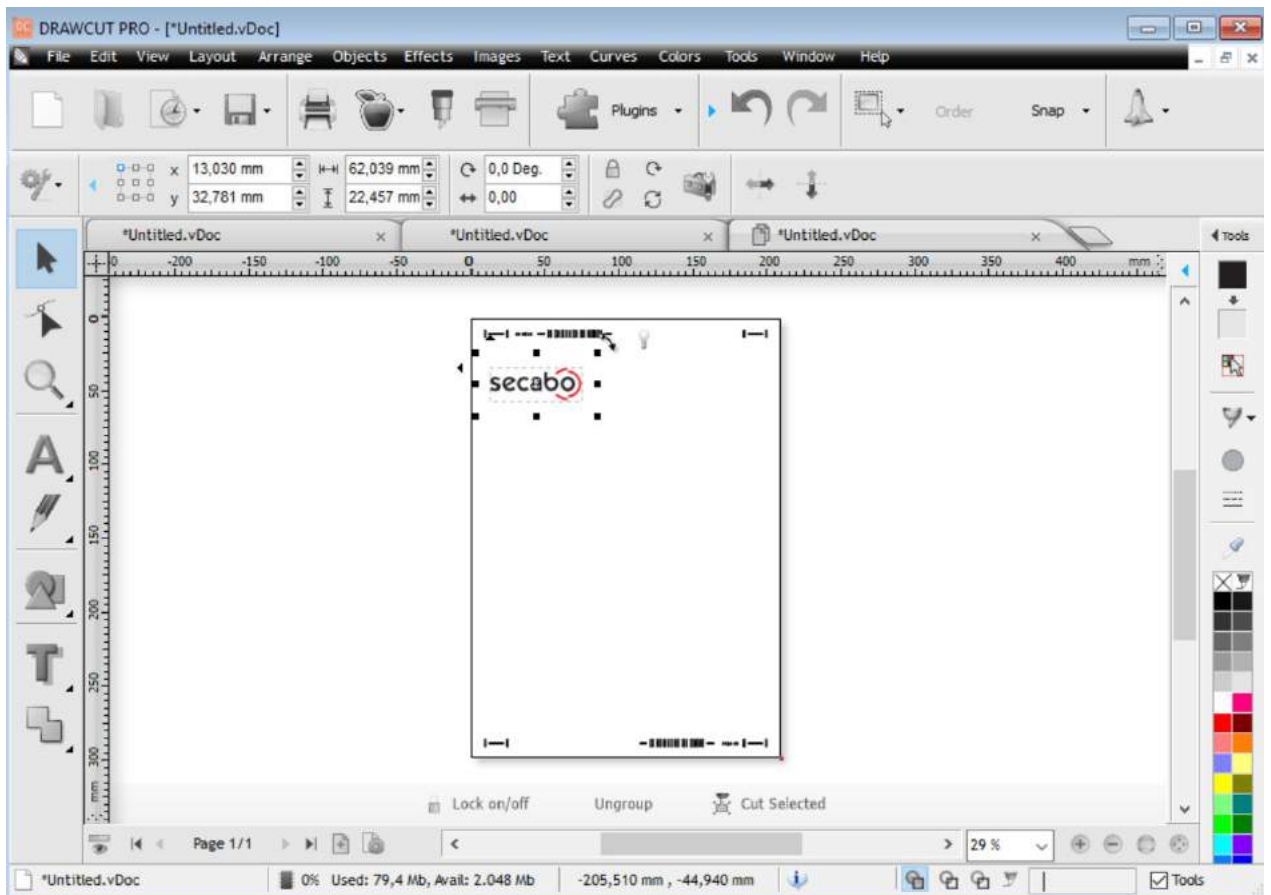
DRAWCUT PRO - [*Untitled.vDoc]

File Edit View Layout Arrange Objects Effects Images Text Curves Colors Tools Window Help

Plugins

Order

Snap

x 13,030 mm
y 32,781 mm
62,039 mm
22,457 mm
0,0 Deg.
0,00

*Untitled.vDoc
*Untitled.vDoc
*Untitled.vDoc

Tools

0 -200 -150 -100 -50 0 50 100 150 200 250 300 350 400 mm

0 50 100 150 200 250 300 mm

secabo

Lock on/off
Ungroup
Cut Selected

Page 1/1

29 %

*Untitled.vDoc
0% Used: 79,4 Mb, Avail: 2.048 Mb
-205,510 mm , -44,940 mm
Tools